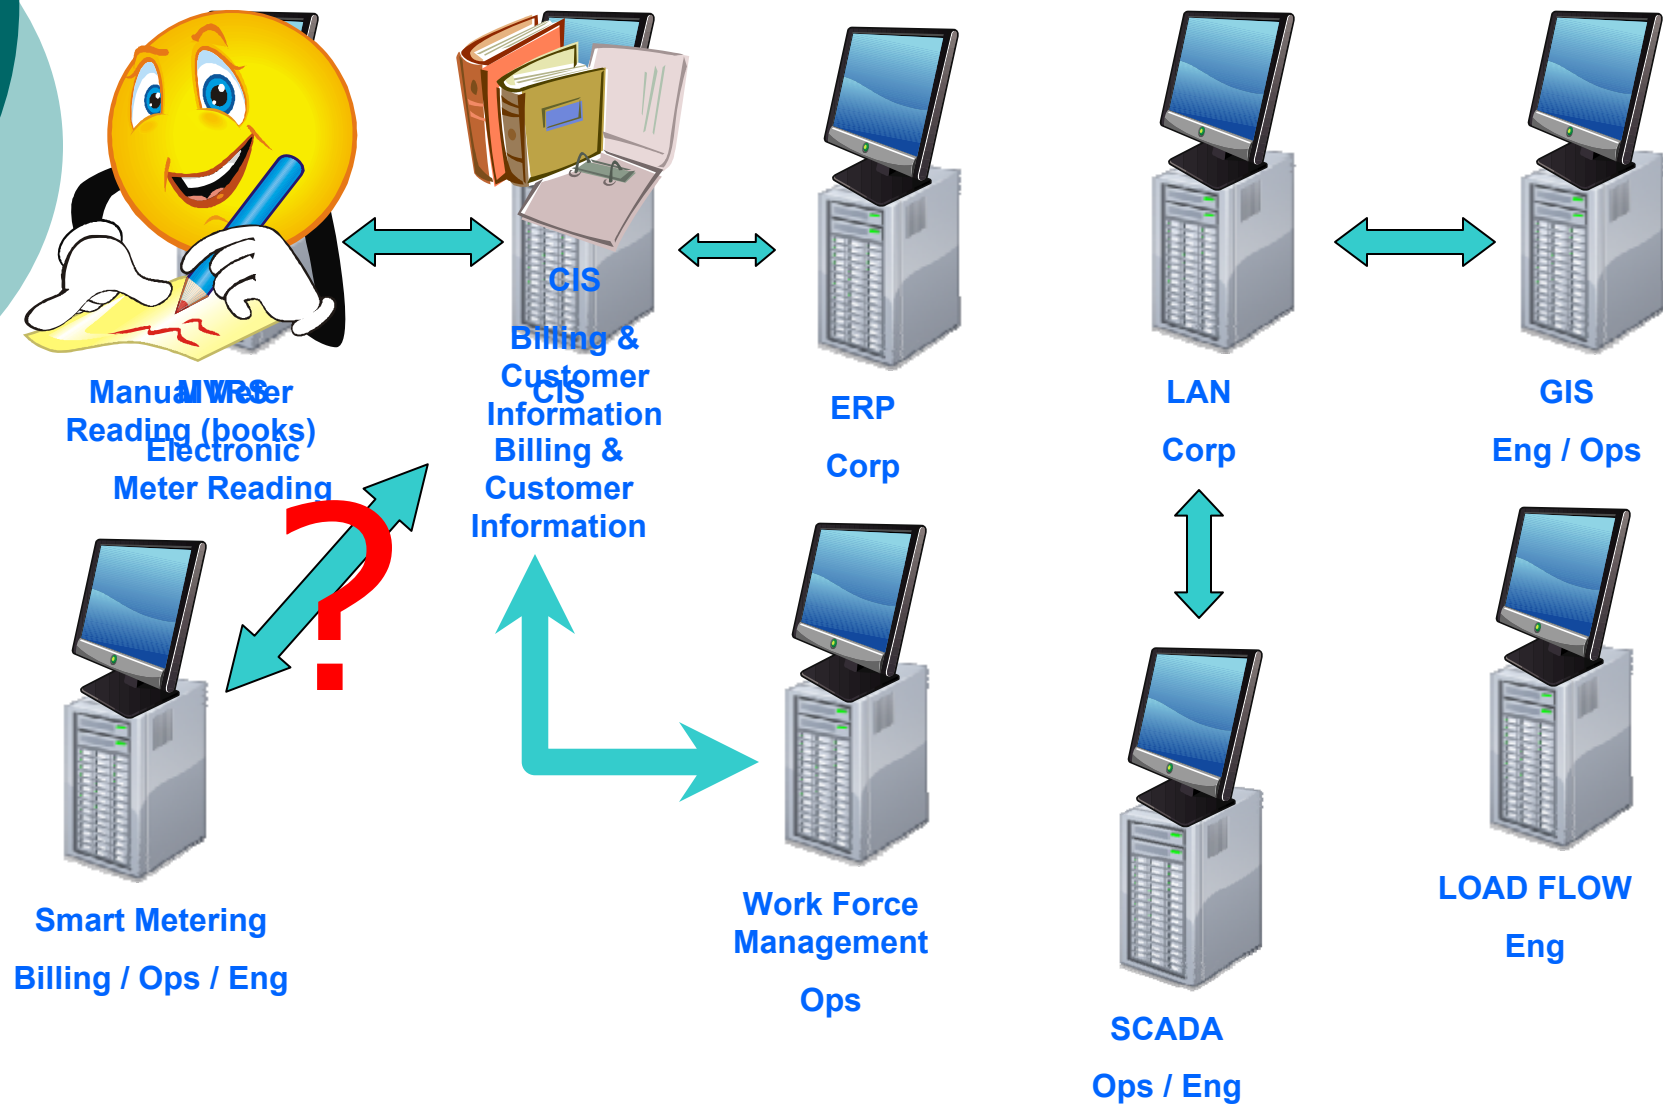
CIS

Billing & Customer Information

Manual Meter Reading (books)

MWRS

Electronic Meter Reading

CIS

Billing & Customer Information

ERP

Corp

LAN

Corp

GIS

Eng / Ops

Smart Metering

Billing / Ops / Eng

Work Force Management

Ops

SCADA

Ops / Eng

LOAD FLOW

Eng